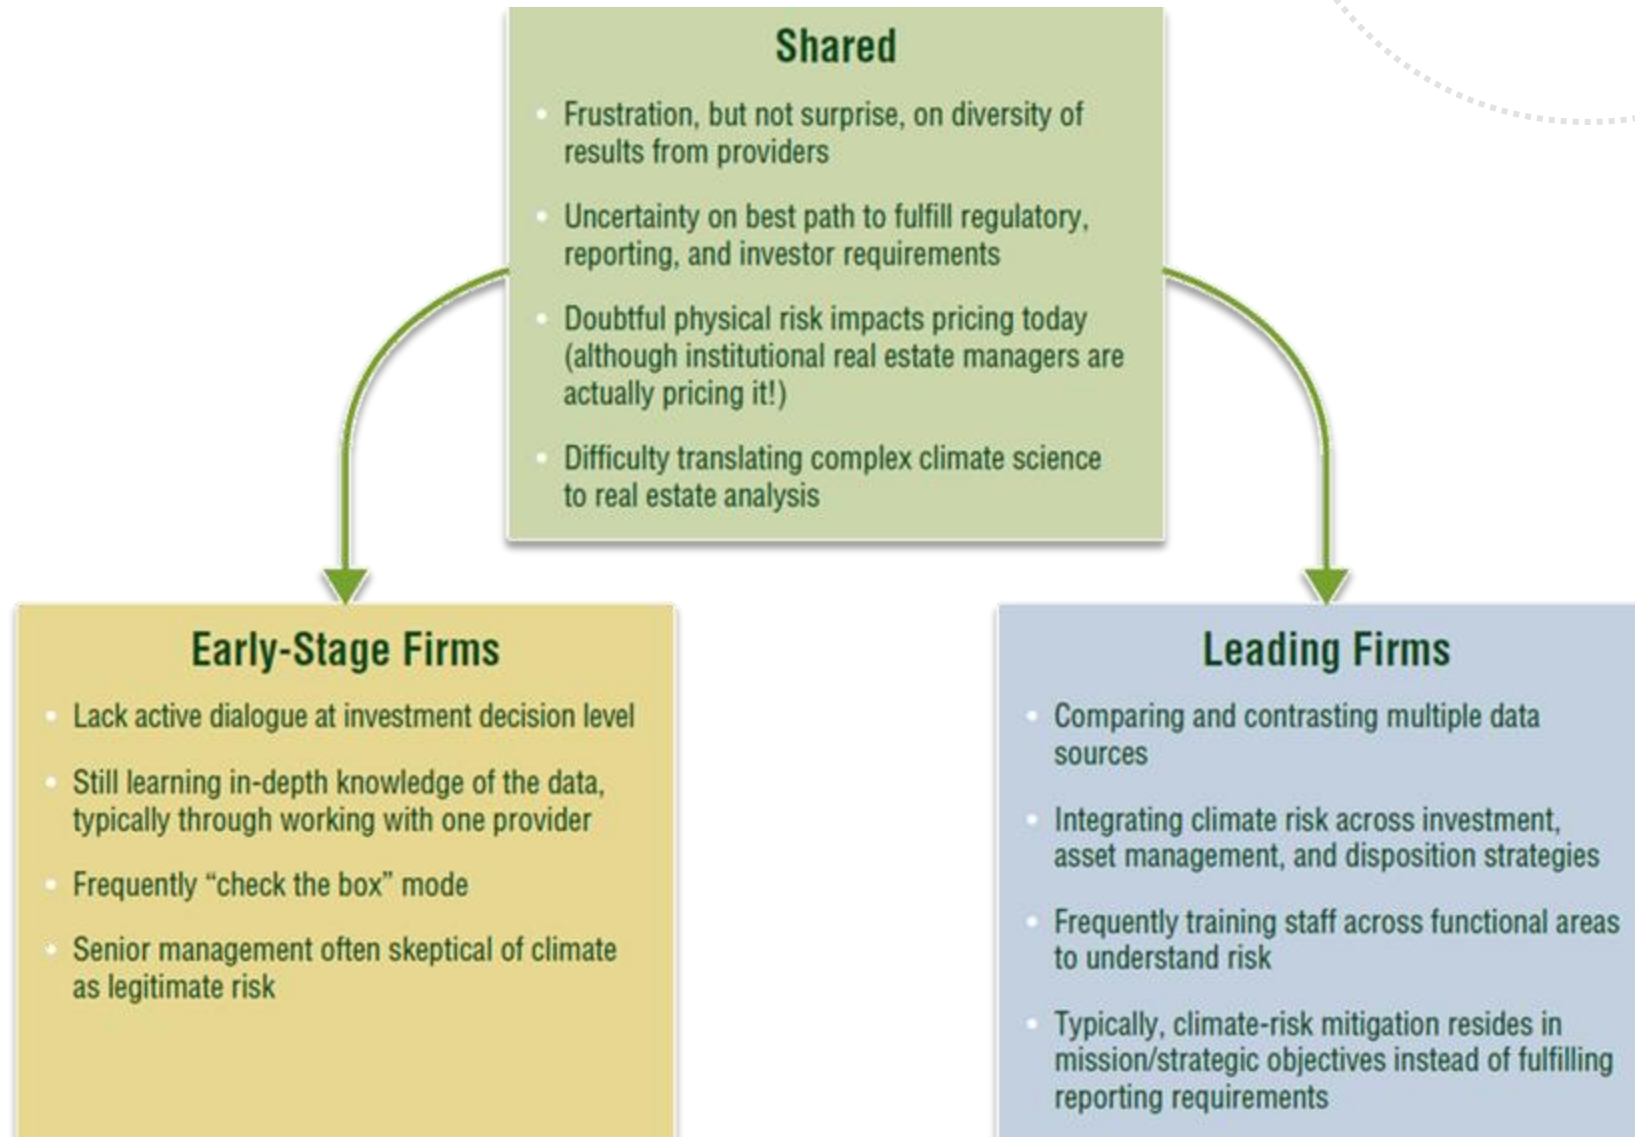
Shared

- Frustration, but not surprise, on diversity of results from providers
- Uncertainty on best path to fulfill regulatory, reporting, and investor requirements
- Doubtful physical risk impacts pricing today (although institutional real estate managers are actually pricing it!)
- Difficulty translating complex climate science to real estate analysis

Early-Stage Firms

- Lack active dialogue at investment decision level
- Still learning in-depth knowledge of the data, typically through working with one provider
- Frequently "check the box" mode
- Senior management often skeptical of climate as legitimate risk

Leading Firms

- Comparing and contrasting multiple data sources
- Integrating climate risk across investment, asset management, and disposition strategies
- Frequently training staff across functional areas to understand risk
- Typically, climate-risk mitigation resides in mission/strategic objectives instead of fulfilling reporting requirements